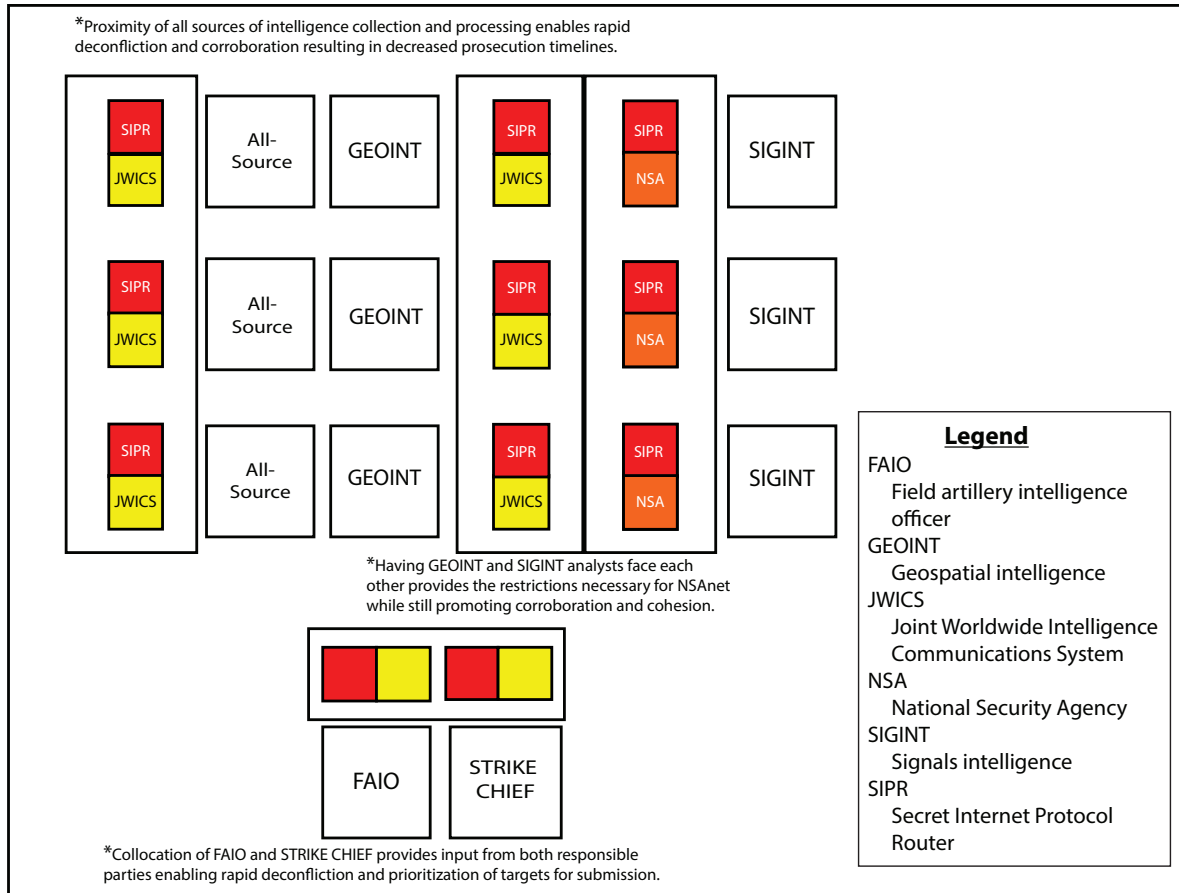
*Proximity of all sources of intelligence collection and processing enables rapid deconfliction and corroboration resulting in decreased prosecution timelines.

SIPR
JWICS

All-Source

GEOINT

SIPR
JWICS

SIPR
NSA

SIGINT

SIPR
JWICS

All-Source

GEOINT

SIPR
JWICS

SIPR
NSA

SIGINT

SIPR
JWICS

All-Source

GEOINT

SIPR
JWICS

SIPR
NSA

SIGINT

*Having GEOINT and SIGINT analysts face each other provides the restrictions necessary for NSAnet while still promoting corroboration and cohesion.

FAIO

STRIKE CHIEF

*Collocation of FAIO and STRIKE CHIEF provides input from both responsible parties enabling rapid deconfliction and prioritization of targets for submission.

Legend
FAIO
Field artillery intelligence officer
GEOINT
Geospatial intelligence
JWICS
Joint Worldwide Intelligence Communications System
NSA
National Security Agency
SIGINT
Signals intelligence
SIPR
Secret Internet Protocol Router